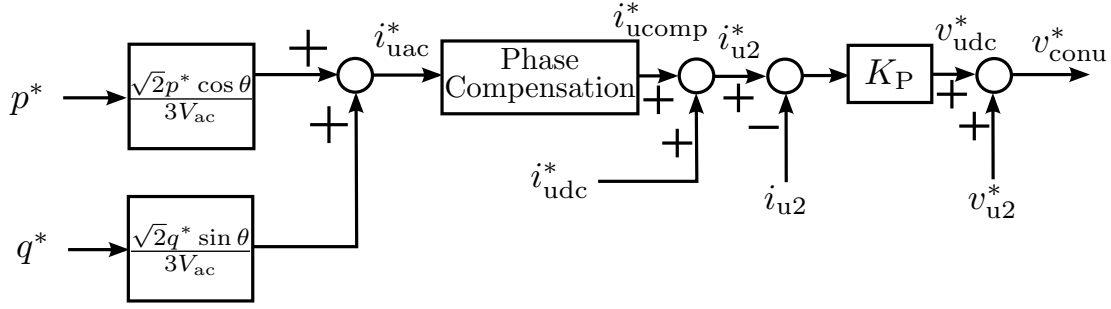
$p^*$
$\frac{\sqrt{2}p^* \cos\theta}{3V_{\mathrm{ac}}}$
$+$
$i^*_{\mathrm{uac}}$
$+$
$q^*$
$\frac{\sqrt{2}q^* \sin\theta}{3V_{\mathrm{ac}}}$
Phase Compensation
$i^*_{\mathrm{ucomp}}$
$+$
$i^*_{\mathrm{u2}}$
$+$
$+$
$i^*_{\mathrm{udc}}$
$-$
$i_{\mathrm{u2}}$
$K_{\mathrm{P}}$
$v^*_{\mathrm{udc}}$
$+$
$+$
$v^*_{\mathrm{u2}}$
$v^*_{\mathrm{conu}}$